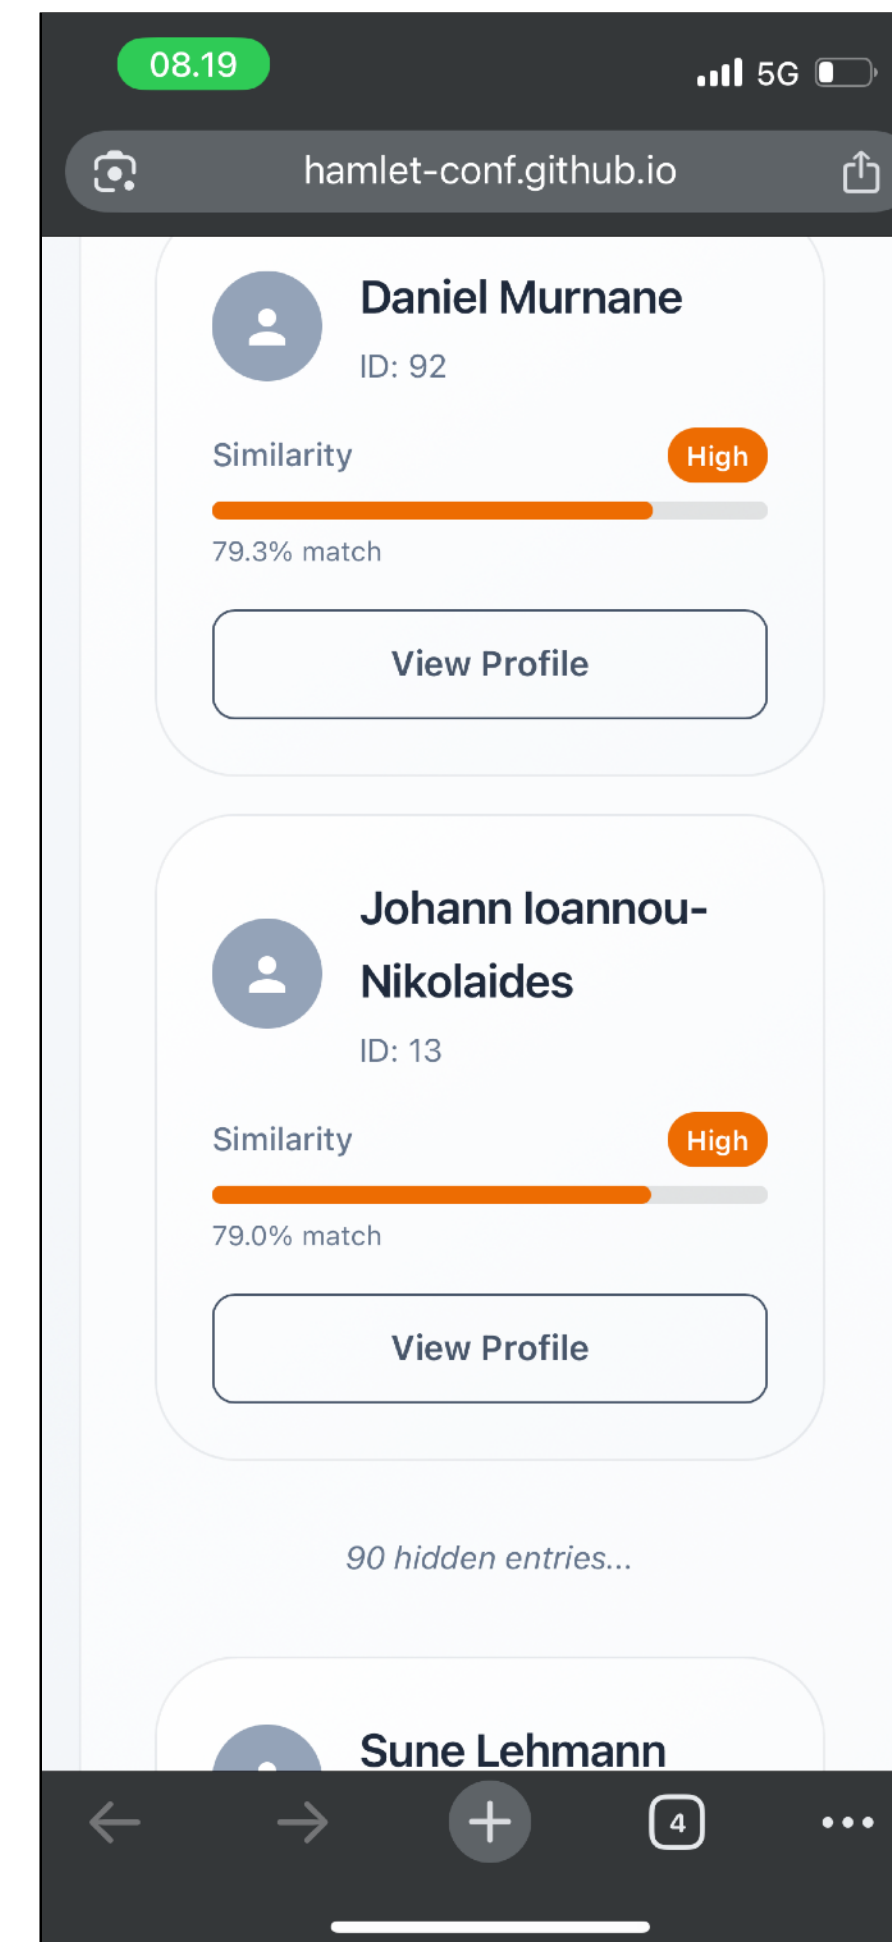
08.19

5G

hamlet-conf.github.io

Daniel Murnane

ID: 92

Similarity

High

79.3% match

View Profile

Johann Ioannou-Nikolaides

ID: 13

Similarity

High

79.0% match

View Profile

90 hidden entries...

Sune Lehmann

4